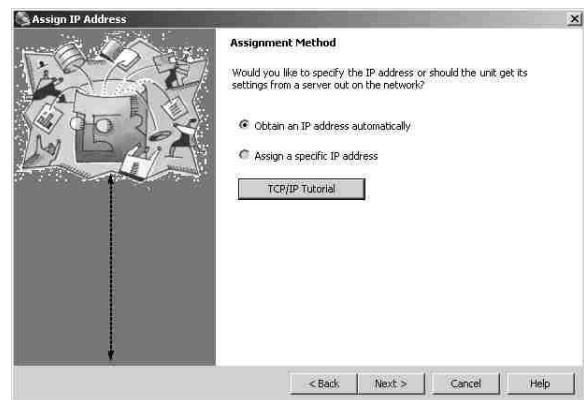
Assign IP Address

Assignment Method

Would you like to specify the IP address or should the unit get its settings from a server out on the network?

Obtain an IP address automatically

Assign a specific IP address

TCP/IP Tutorial

< Back

Next >

Cancel

Help